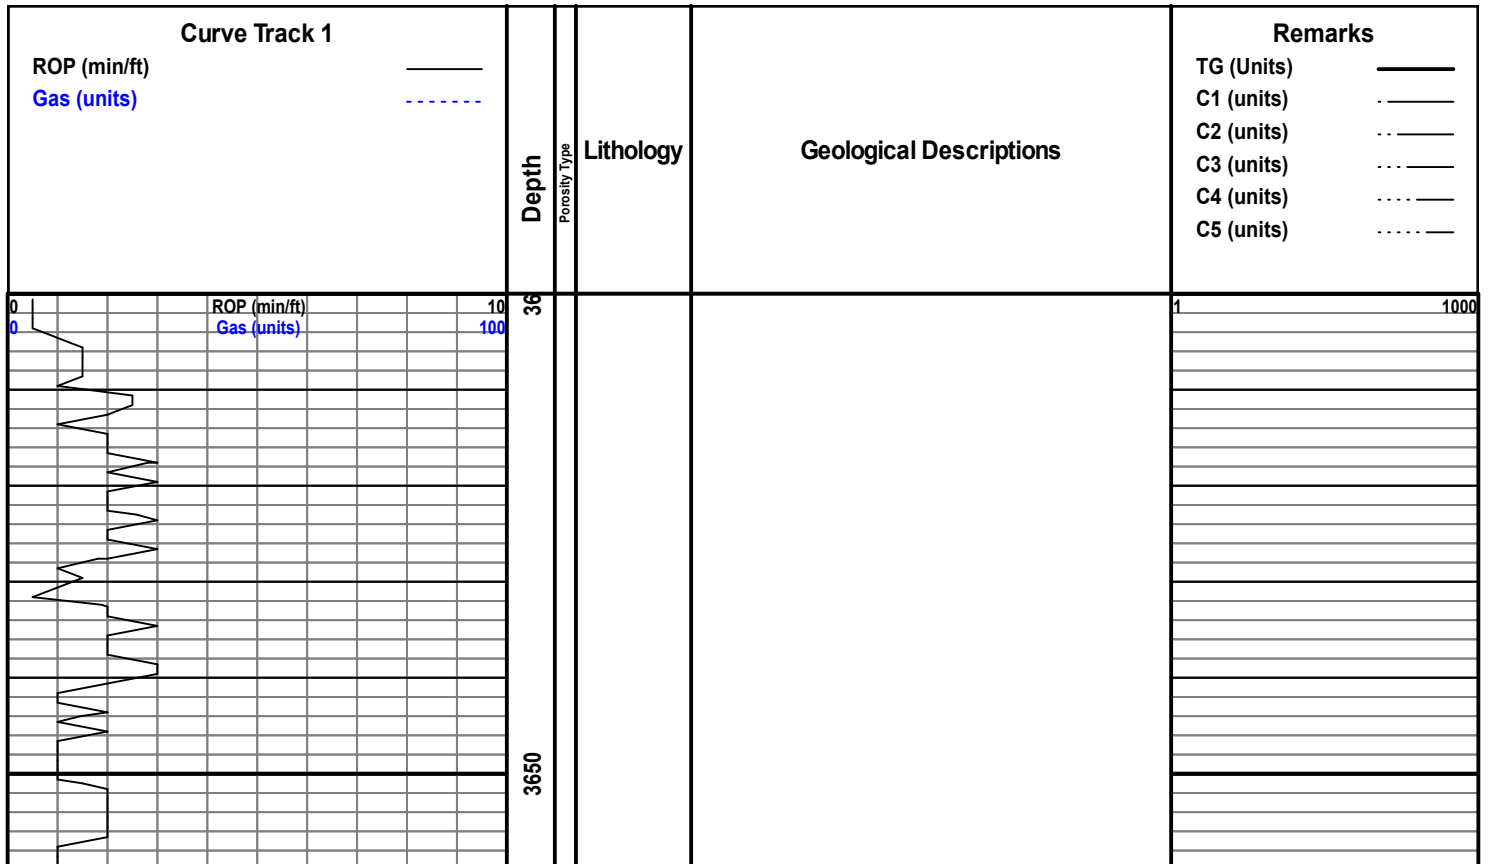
Curve Track 1
ROP (min/ft)
Gas (units)

Depth

Porosity Type

Lithology

Geological Descriptions

Remarks
TG (Units)
C1 (units)
C2 (units)
C3 (units)
C4 (units)
C5 (units)

0 ROP (min/ft) 10
0 Gas (units) 100

36

3650

1 1000